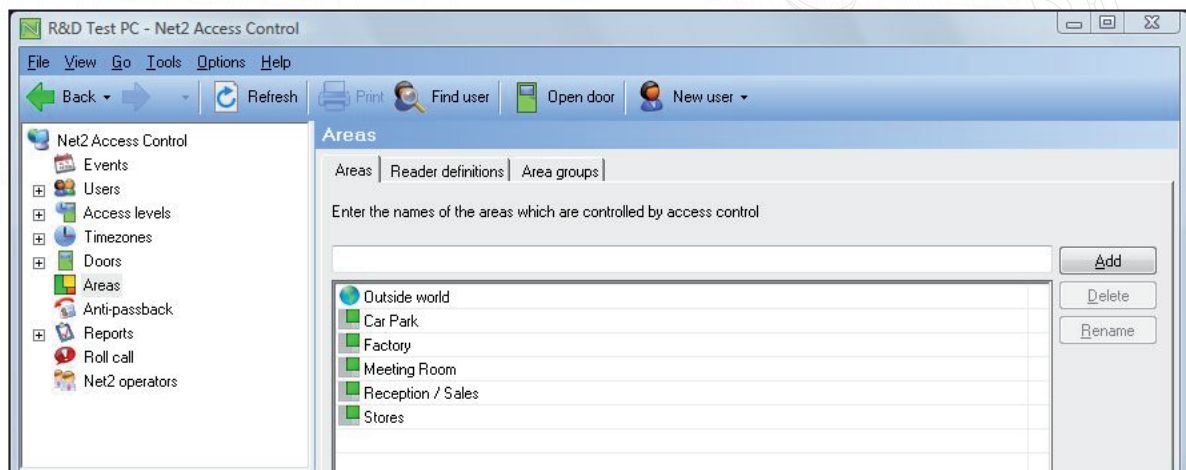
R&D Test PC - Net2 Access Control

File View Go Tools Options Help

Back Refresh Print Find user Open door New user

Net2 Access Control
Events
Users
Access levels
Timezones
Doors
Areas
Anti-passback
Reports
Roll call
Net2 operators

Areas

Areas | Reader definitions | Area groups

Enter the names of the areas which are controlled by access control

Add
Delete
Rename

Outside world
Car Park
Factory
Meeting Room
Reception / Sales
Stores